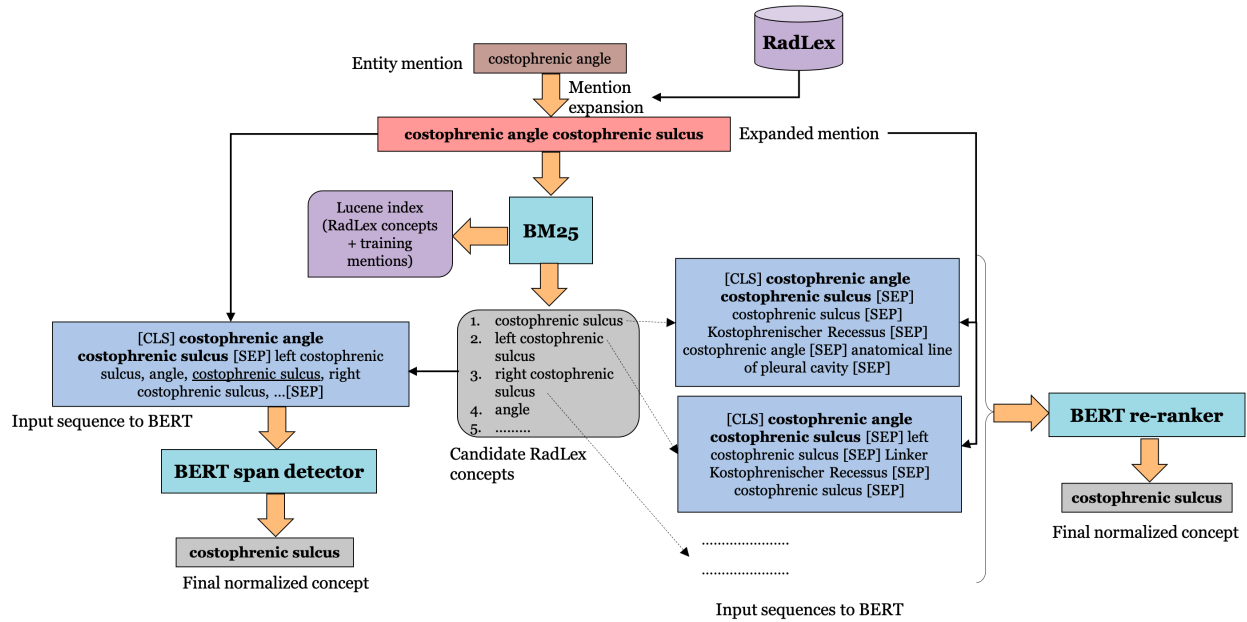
RadLex

Entity mention

costophrenic angle

Mention expansion

costophrenic angle costophrenic sulcus

Expanded mention

Lucene index (RadLex concepts + training mentions)

BM25

[CLS] costophrenic angle costophrenic sulcus [SEP] left costophrenic sulcus, angle, costophrenic sulcus, right costophrenic sulcus, ...[SEP]

Input sequence to BERT

1. costophrenic sulcus
2. left costophrenic sulcus
3. right costophrenic sulcus
4. angle
5. .........

Candidate RadLex concepts

[CLS] costophrenic angle costophrenic sulcus [SEP] costophrenic sulcus [SEP] Kostophrenischer Recessus [SEP] costophrenic angle [SEP] anatomical line of pleural cavity [SEP]

[CLS] costophrenic angle costophrenic sulcus [SEP] left costophrenic sulcus [SEP] Linker Kostophrenischer Recessus [SEP] costophrenic sulcus [SEP]

......................

......................

Input sequences to BERT

BERT span detector

costophrenic sulcus

Final normalized concept

BERT re-ranker

costophrenic sulcus

Final normalized concept